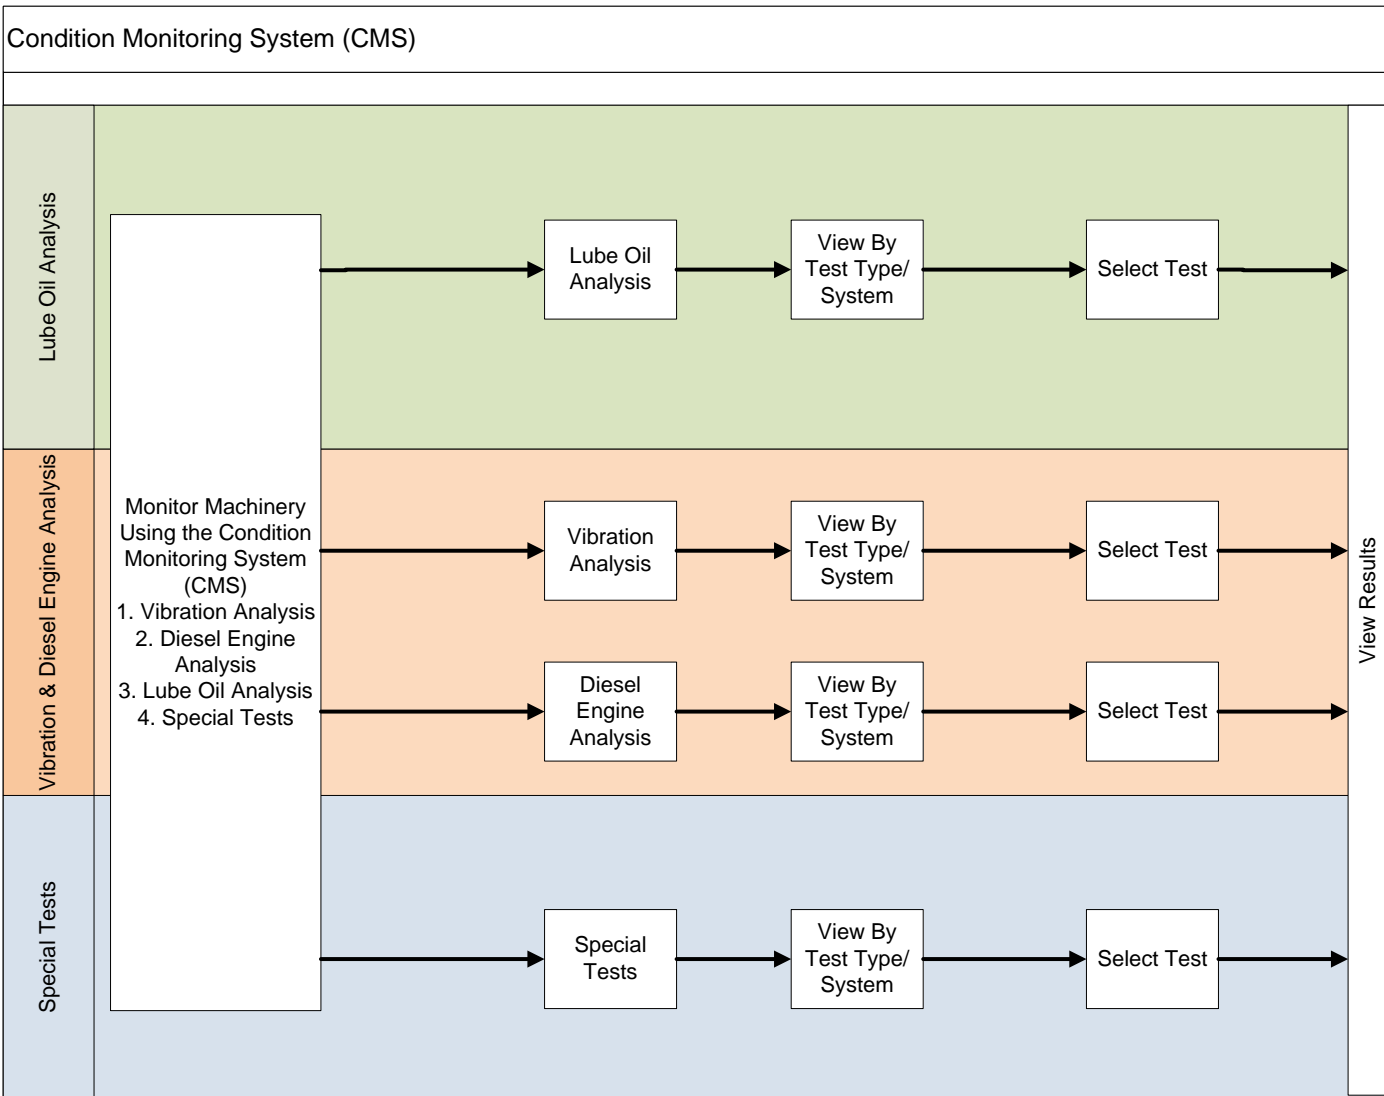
Condition Monitoring System (CMS)

Lube Oil Analysis

Vibration & Diesel Engine Analysis

Special Tests

Monitor Machinery Using the Condition Monitoring System (CMS)
1. Vibration Analysis
2. Diesel Engine Analysis
3. Lube Oil Analysis
4. Special Tests

Lube Oil Analysis

View By Test Type/ System

Select Test

Vibration Analysis

View By Test Type/ System

Select Test

Diesel Engine Analysis

View By Test Type/ System

Select Test

Special Tests

View By Test Type/ System

Select Test

View Results